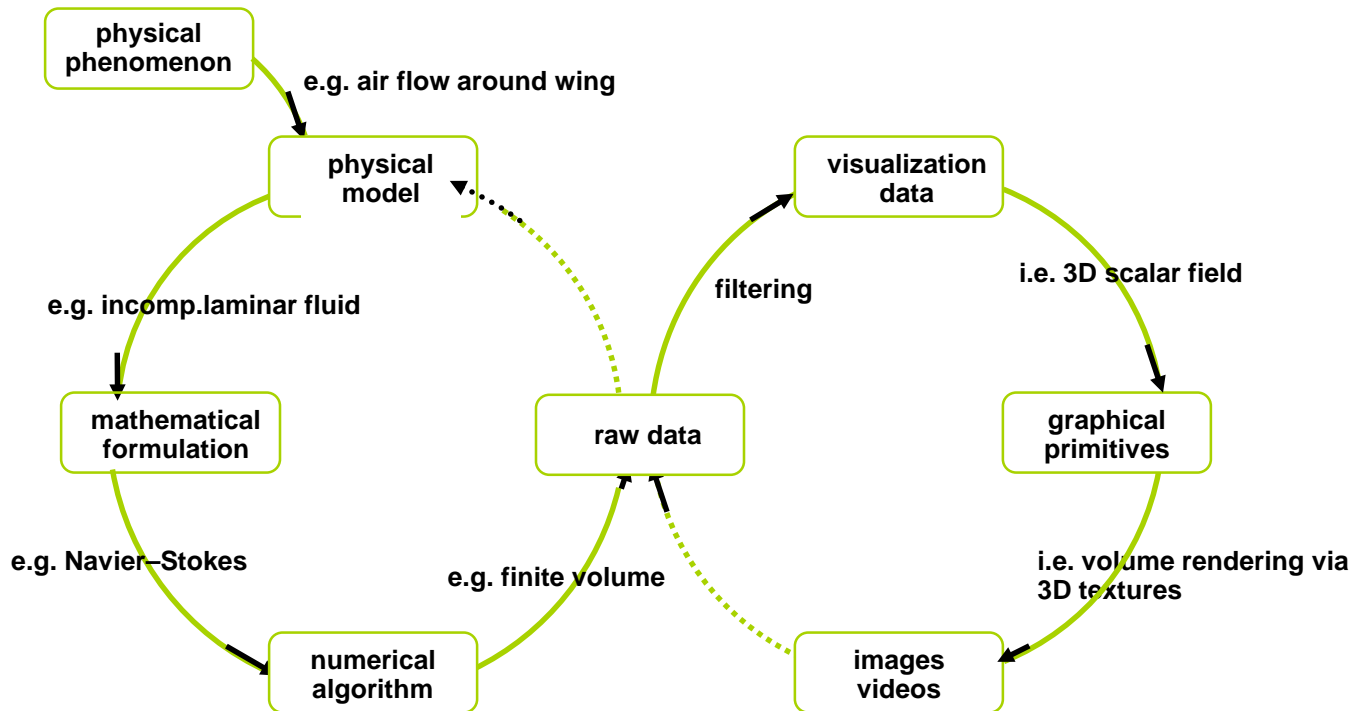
physical phenomenon

e.g. air flow around wing

physical model

e.g. incomp.laminar fluid

mathematical formulation

e.g. Navier–Stokes

numerical algorithm

e.g. finite volume

raw data

filtering

visualization data

i.e. 3D scalar field

graphical primitives

i.e. volume rendering via 3D textures

images videos